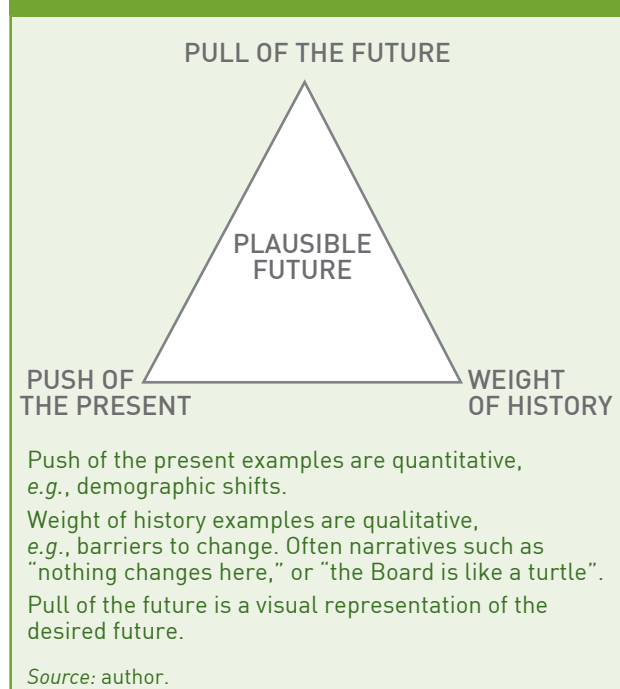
PULL OF THE FUTURE

PLAUSIBLE FUTURE

PUSH OF THE PRESENT

WEIGHT OF HISTORY

Push of the present examples are quantitative, *e.g.*, demographic shifts.

Weight of history examples are qualitative, *e.g.*, barriers to change. Often narratives such as "nothing changes here," or "the Board is like a turtle".

Pull of the future is a visual representation of the desired future.

*Source:* author.